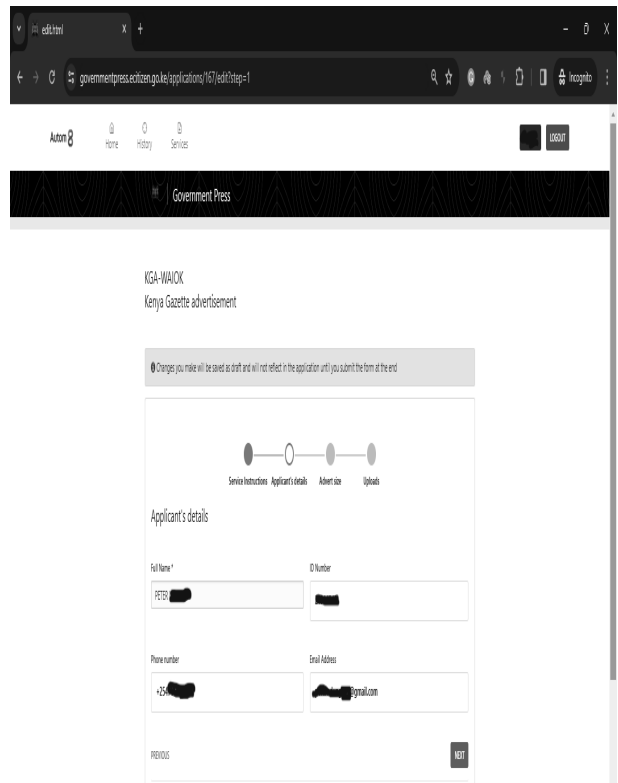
edit.html

governmentpress.ecitizen.go.ke/applications/167/edit?step=1

Incognito

Autom 8

Home History Services

LOGOUT

Government Press

KGA-WAIOK
Kenya Gazette advertisement

Changes you make will be saved as draft and will not reflect in the application until you submit the form at the end

Service Instructions Applicant's details Advert size Uploads

Applicant's details

Full Name *

PETER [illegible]

ID Number

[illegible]

Phone number

+254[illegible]

Email Address

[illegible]@gmail.com

PREVIOUS

NEXT